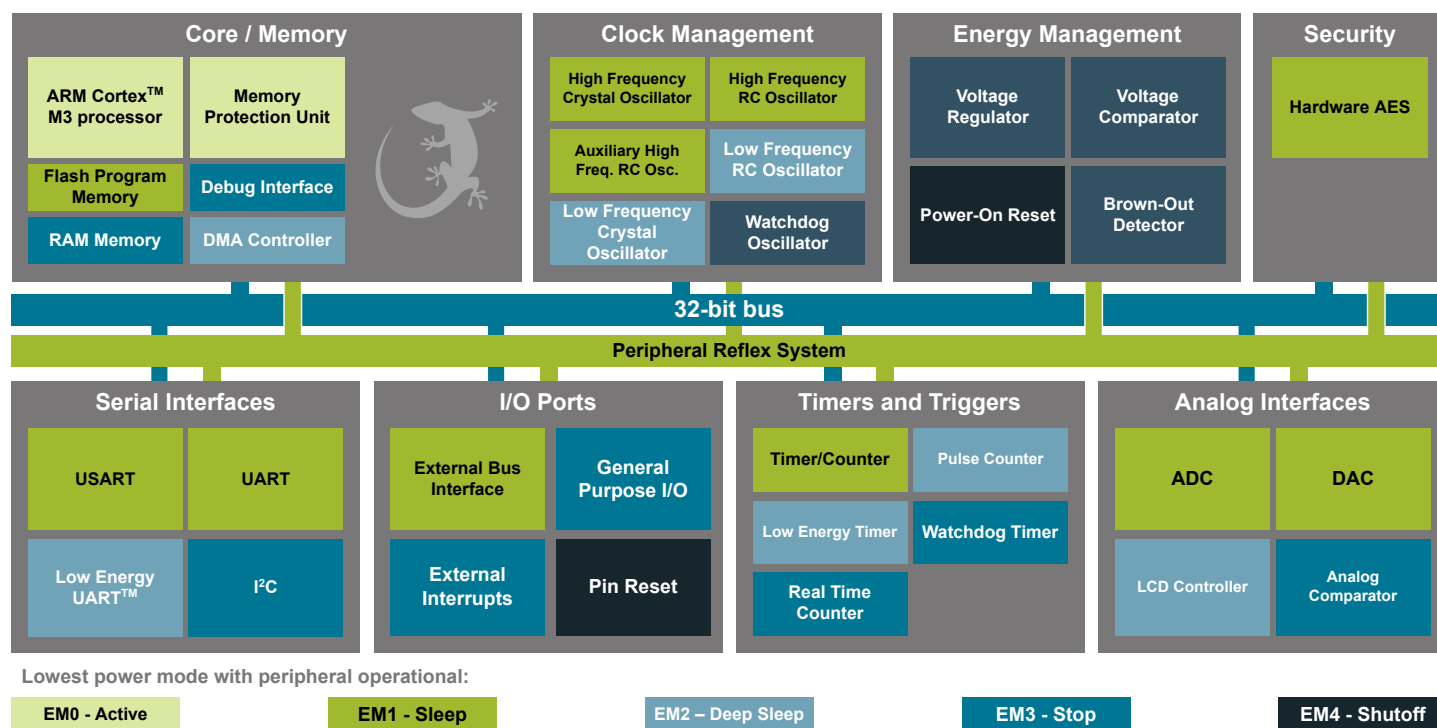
Core / Memory

ARM Cortex$^{TM}$ M3 processor

Memory Protection Unit

Flash Program Memory

Debug Interface

RAM Memory

DMA Controller

Clock Management

High Frequency Crystal Oscillator

High Frequency RC Oscillator

Auxiliary High Freq. RC Osc.

Low Frequency RC Oscillator

Low Frequency Crystal Oscillator

Watchdog Oscillator

Energy Management

Voltage Regulator

Voltage Comparator

Power-On Reset

Brown-Out Detector

Security

Hardware AES

32-bit bus

Peripheral Reflex System

Serial Interfaces

USART

UART

Low Energy UART$^{TM}$

I$^2$C

I/O Ports

External Bus Interface

General Purpose I/O

External Interrupts

Pin Reset

Timers and Triggers

Timer/Counter

Pulse Counter

Low Energy Timer

Watchdog Timer

Real Time Counter

Analog Interfaces

ADC

DAC

LCD Controller

Analog Comparator

Lowest power mode with peripheral operational:

EM0 - Active

EM1 - Sleep

EM2 – Deep Sleep

EM3 - Stop

EM4 - Shutoff